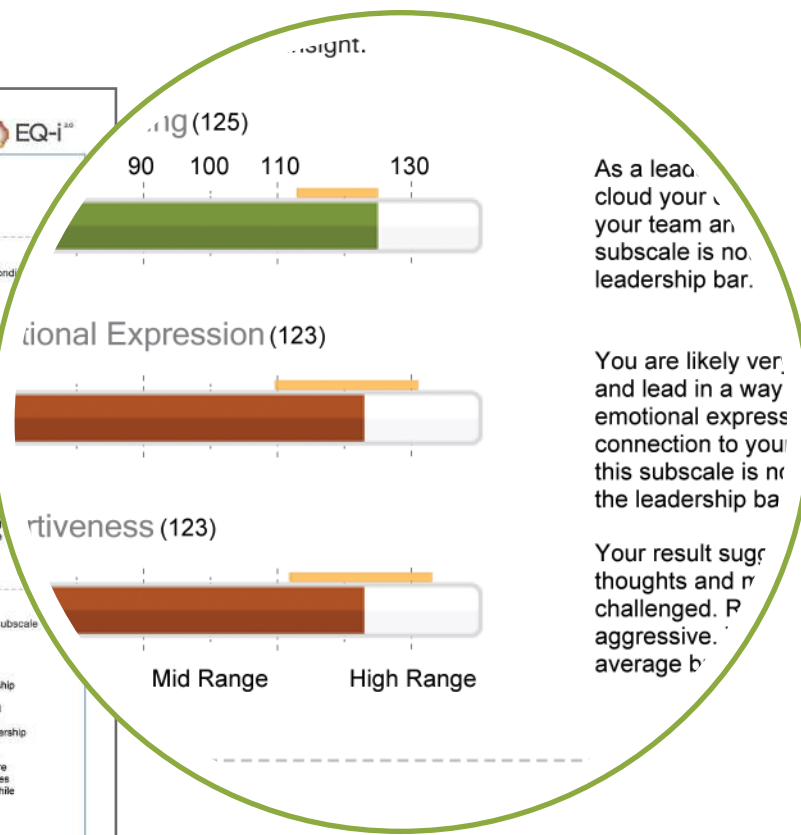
EQ-i 2.0

nsight.

ng (125)

90 100 110 130

As a lea cloud your your team an subscale is no leadership bar.

tional Expression (123)

You are likely ver and lead in a way emotional express connection to you this subscale is n the leadership ba

rtiveness (123)

Your result sug thoughts and m challenged. R aggressive. average b

Mid Range High Range

ondi

ubscale

hip

ership

e es hile